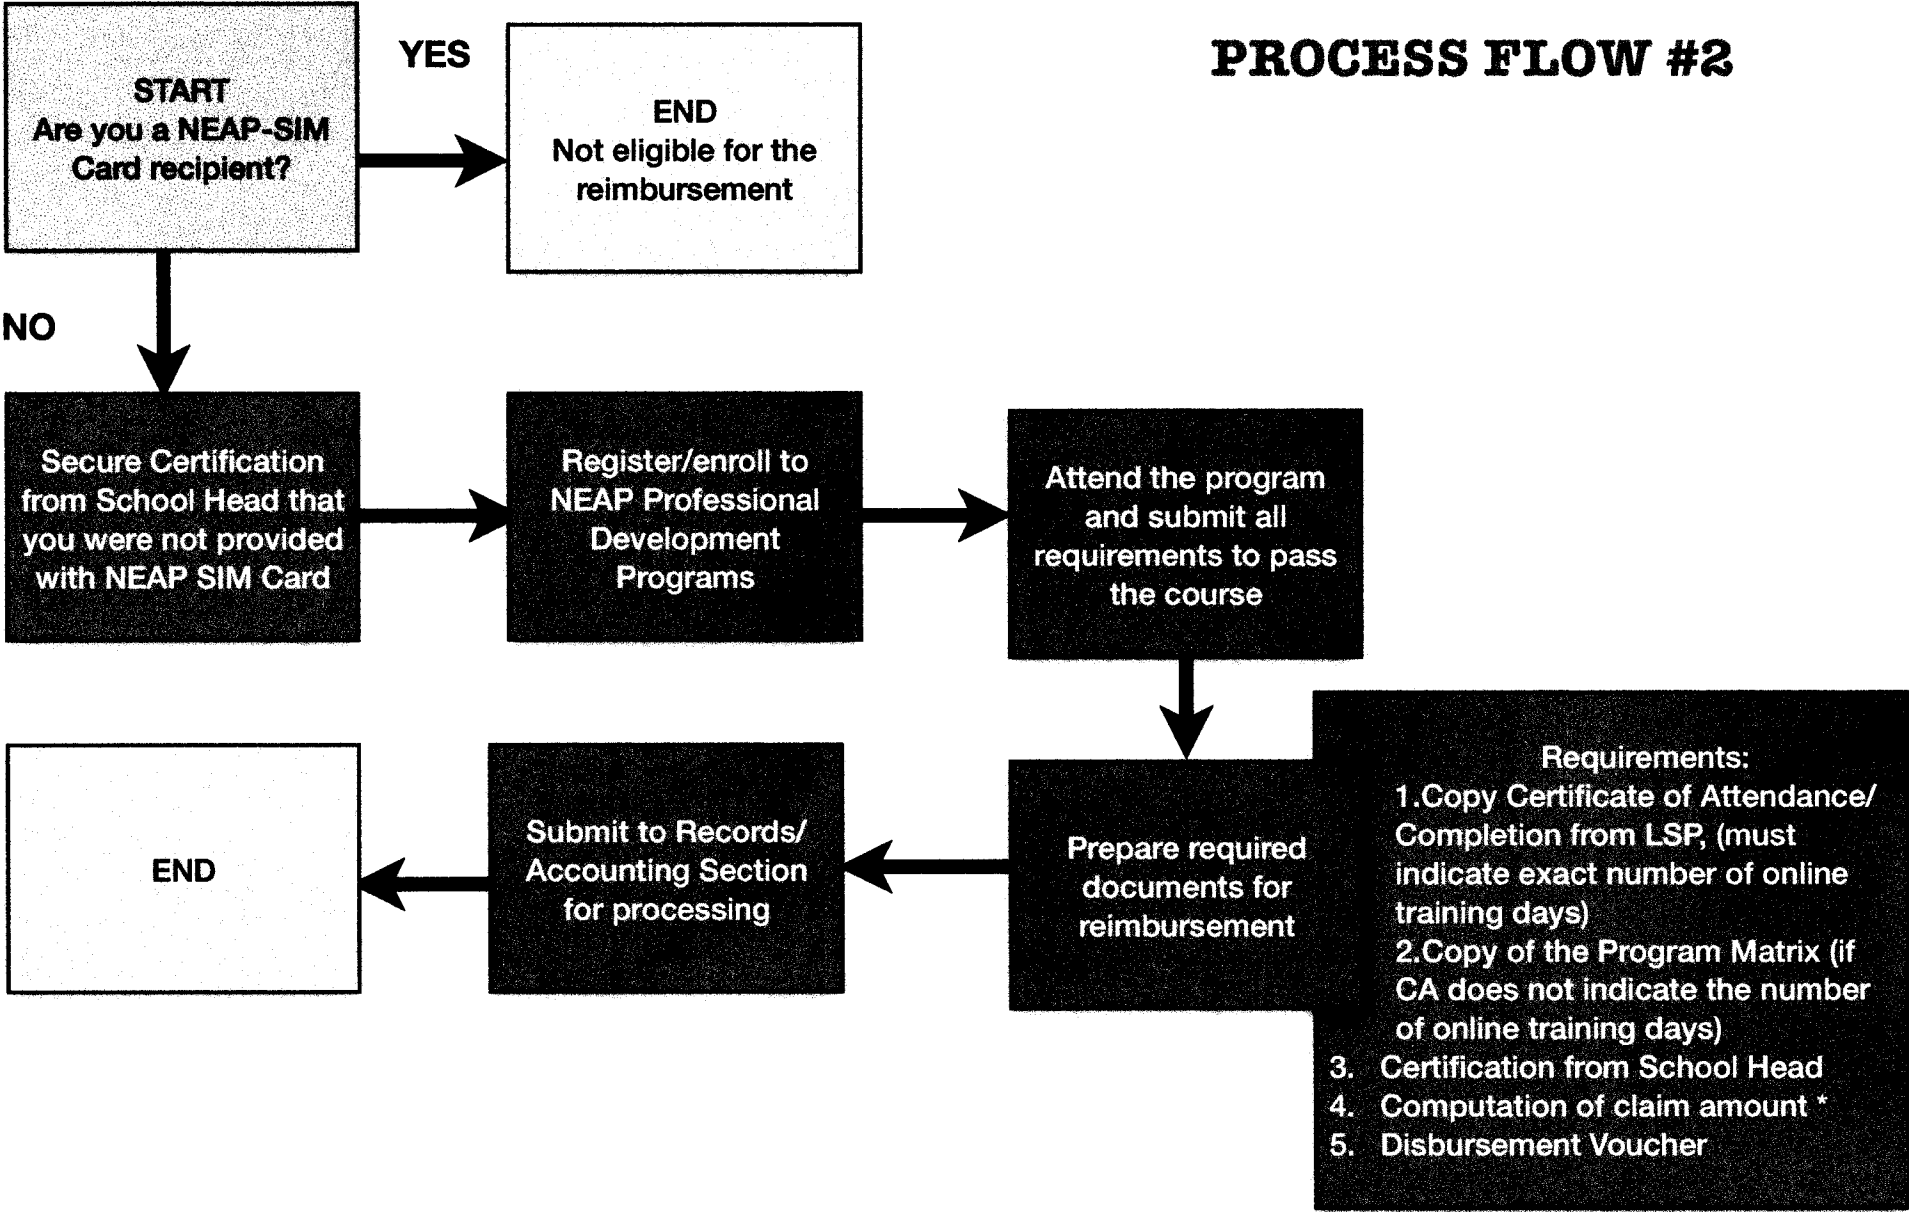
START
Are you a NEAP-SIM Card recipient?

YES

END
Not eligible for the reimbursement

PROCESS FLOW #2

NO

Secure Certification from School Head that you were not provided with NEAP SIM Card

Register/enroll to NEAP Professional Development Programs

Attend the program and submit all requirements to pass the course

Prepare required documents for reimbursement

Requirements:
1.Copy Certificate of Attendance/ Completion from LSP, (must indicate exact number of online training days)
2.Copy of the Program Matrix (if CA does not indicate the number of online training days)
3. Certification from School Head
4. Computation of claim amount *
5. Disbursement Voucher

Submit to Records/ Accounting Section for processing

END